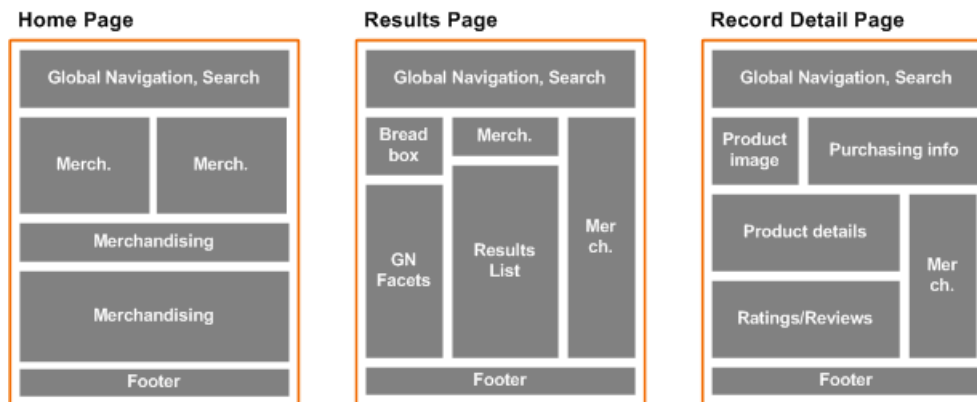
Home Page

Global Navigation, Search

Merch.

Merch.

Merchandising

Merchandising

Footer

Results Page

Global Navigation, Search

Bread box

Merch.

Mer ch.

GN Facets

Results List

Footer

Record Detail Page

Global Navigation, Search

Product image

Purchasing info

Product details

Mer ch.

Ratings/Reviews

Footer